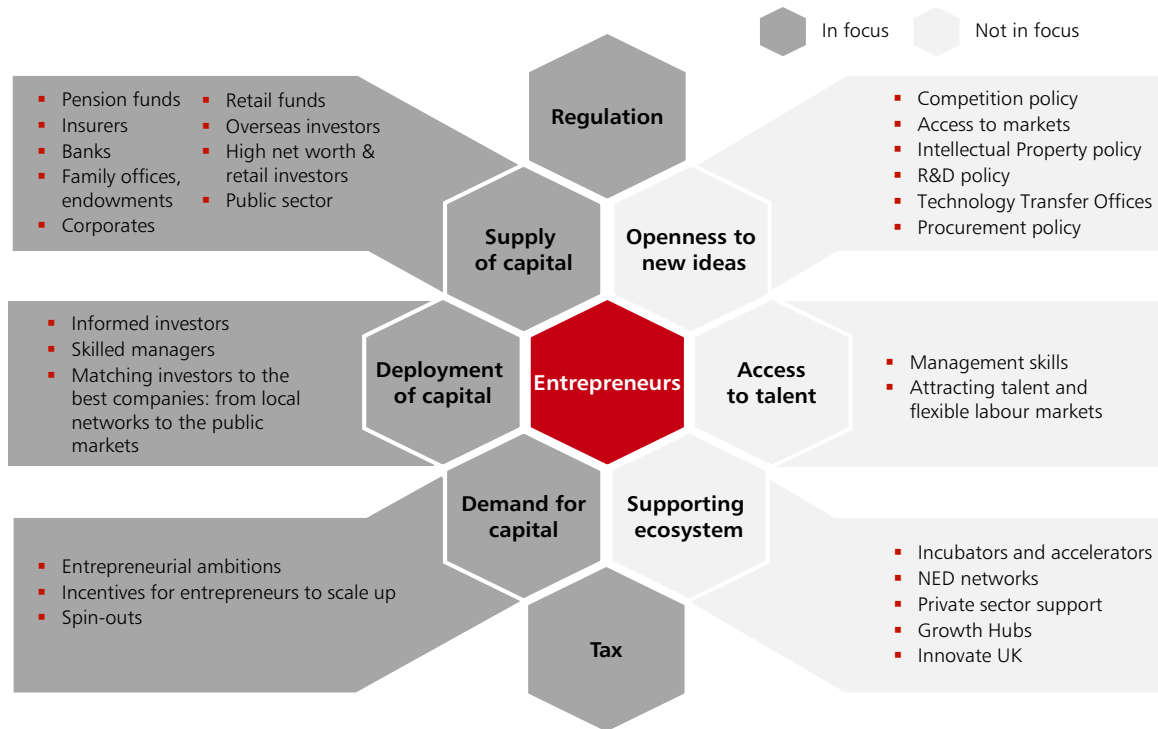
In focus Not in focus

- Pension funds
- Insurers
- Banks
- Family offices, endowments
- Corporates

- Retail funds
- Overseas investors
- High net worth & retail investors
- Public sector

Regulation

- Competition policy
- Access to markets
- Intellectual Property policy
- R&D policy
- Technology Transfer Offices
- Procurement policy

Supply of capital

Openness to new ideas

- Informed investors
- Skilled managers
- Matching investors to the best companies: from local networks to the public markets

Deployment of capital

Entrepreneurs

Access to talent

- Management skills
- Attracting talent and flexible labour markets

Demand for capital

Supporting ecosystem

- Entrepreneurial ambitions
- Incentives for entrepreneurs to scale up
- Spin-outs

- Incubators and accelerators
- NED networks
- Private sector support
- Growth Hubs
- Innovate UK

Tax